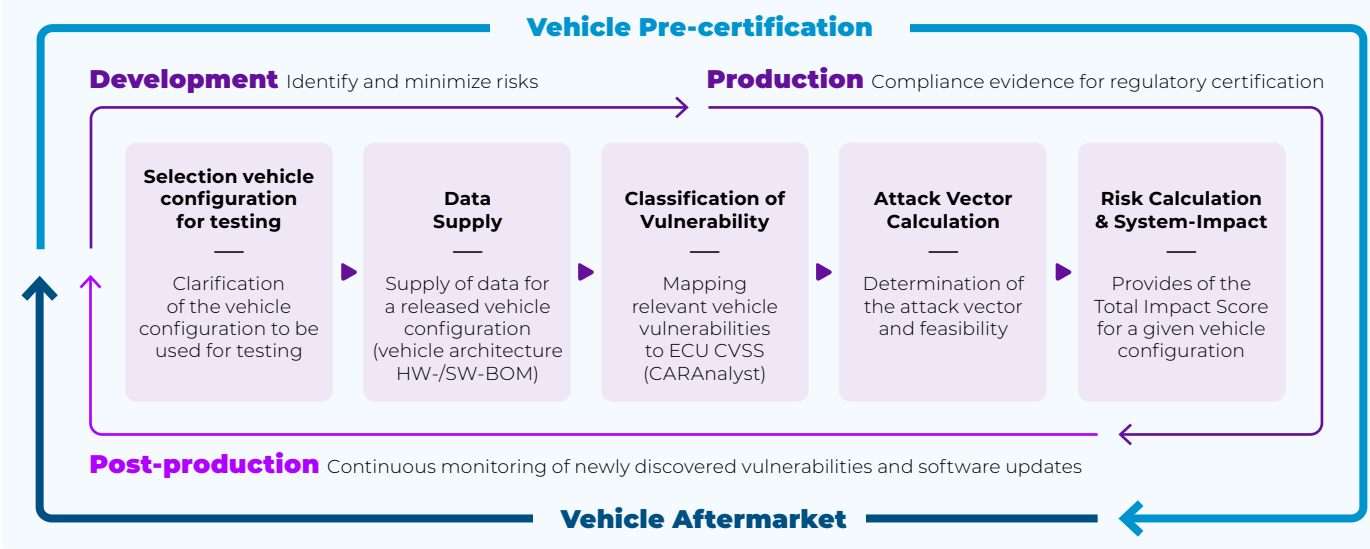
Vehicle Pre-certification

Development Identify and minimize risks

Production Compliance evidence for regulatory certification

Selection vehicle configuration for testing
—
Clarification of the vehicle configuration to be used for testing

Data Supply
—
Supply of data for a released vehicle configuration (vehicle architecture HW-/SW-BOM)

Classification of Vulnerability
—
Mapping relevant vehicle vulnerabilities to ECU CVSS (CARAnalyst)

Attack Vector Calculation
—
Determination of the attack vector and feasibility

Risk Calculation & System-Impact
—
Provides of the Total Impact Score for a given vehicle configuration

Post-production Continuous monitoring of newly discovered vulnerabilities and software updates

Vehicle Aftermarket